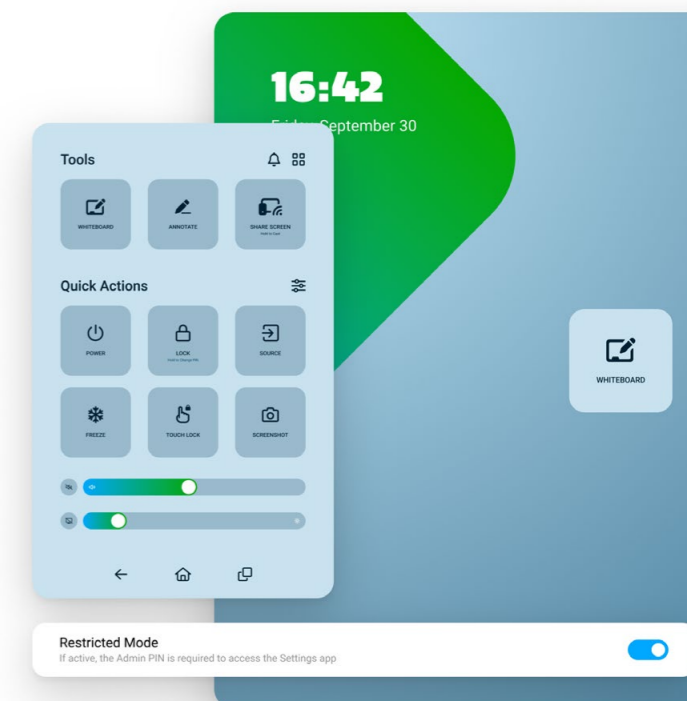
16:42

Friday, September 30

Tools

WHITEBOARD

ANNOTATE

SHARE SCREEN
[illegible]

Quick Actions

POWER

LOCK
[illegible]

SOURCE

FREEZE

TOUCH LOCK

SCREENSHOT

WHITEBOARD

Restricted Mode
If active, the Admin PIN is required to access the Settings app